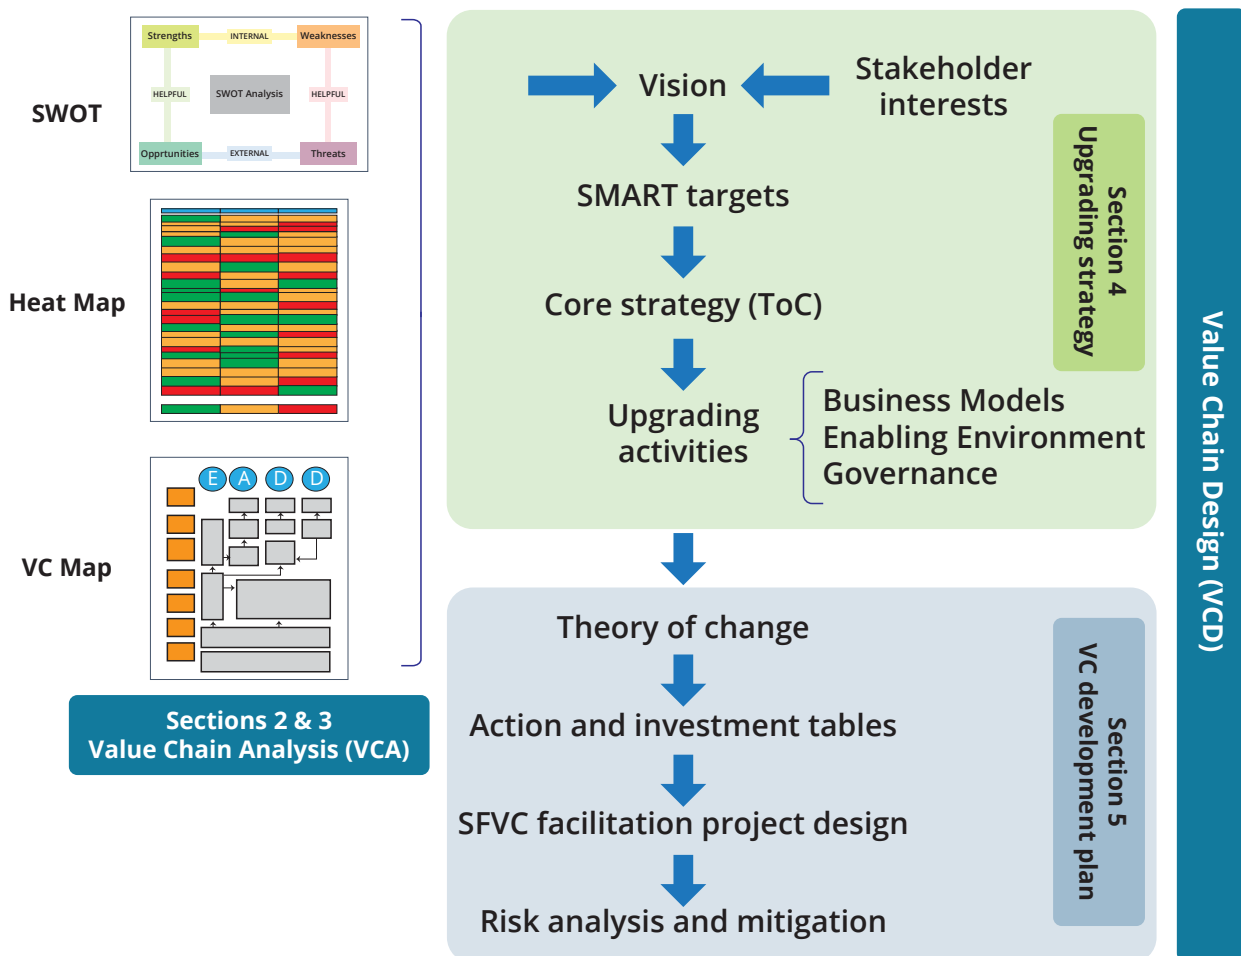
SWOT

Strengths INTERNAL Weaknesses

HELPFUL SWOT Analysis HELPFUL

Opprtunities EXTERNAL Threats

Heat Map

VC Map

E A D D

Sections 2 & 3
Value Chain Analysis (VCA)

Vision

Stakeholder interests

SMART targets

Core strategy (ToC)

Upgrading activities

Business Models
Enabling Environment
Governance

Section 4
Upgrading strategy

Theory of change

Action and investment tables

SFVC facilitation project design

Risk analysis and mitigation

Section 5
VC development plan

Value Chain Design (VCD)